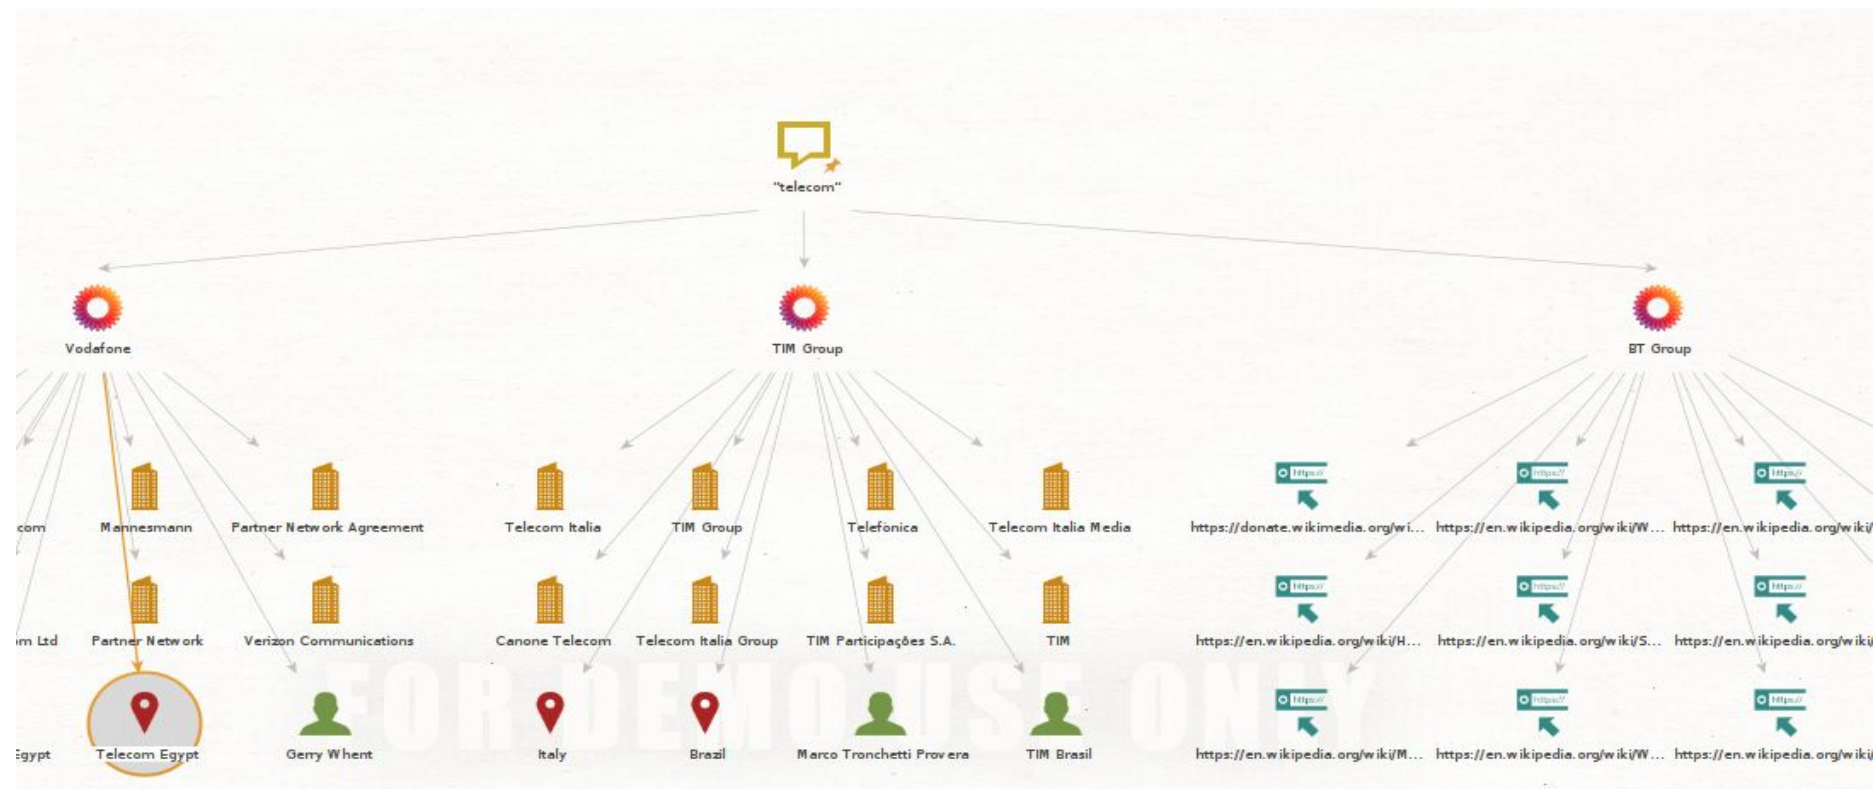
"telecom"

Vodafone

TIM Group

BT Group

com

Mannesmann

Partner Network Agreement

Telecom Italia

TIM Group

Telefonica

Telecom Italia Media

https://

https://donate.wikimedia.org/wi...

https://

https://en.wikipedia.org/wiki/W...

https://

https://en.wikipedia.org/wiki/

m Ltd

Partner Network

Verizon Communications

Canone Telecom

Telecom Italia Group

TIM Participações S.A.

TIM

https://

https://en.wikipedia.org/wiki/H...

https://

https://en.wikipedia.org/wiki/S...

https://

https://en.wikipedia.org/wiki

FOR DEMO USE ONLY

Egypt

Telecom Egypt

Gerry Whent

Italy

Brazil

Marco Tronchetti Provera

TIM Brasil

https://

https://en.wikipedia.org/wiki/M...

https://

https://en.wikipedia.org/wiki/W...

https://

https://en.wikipedia.org/wiki